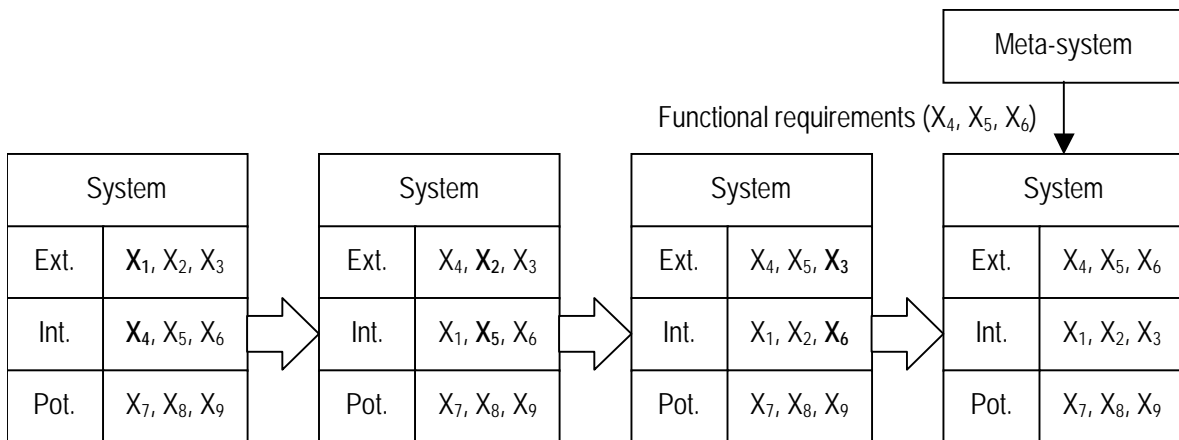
Meta-system

Functional requirements ($X_4$, $X_5$, $X_6$)

| System | |
|---|---|
| Ext. | $\mathbf{X_1}$, $X_2$, $X_3$ |
| Int. | $\mathbf{X_4}$, $X_5$, $X_6$ |
| Pot. | $X_7$, $X_8$, $X_9$ |

| System | |
|---|---|
| Ext. | $X_4$, $\mathbf{X_2}$, $X_3$ |
| Int. | $X_1$, $\mathbf{X_5}$, $X_6$ |
| Pot. | $X_7$, $X_8$, $X_9$ |

| System | |
|---|---|
| Ext. | $X_4$, $X_5$, $\mathbf{X_3}$ |
| Int. | $X_1$, $X_2$, $\mathbf{X_6}$ |
| Pot. | $X_7$, $X_8$, $X_9$ |

| System | |
|---|---|
| Ext. | $X_4$, $X_5$, $X_6$ |
| Int. | $X_1$, $X_2$, $X_3$ |
| Pot. | $X_7$, $X_8$, $X_9$ |